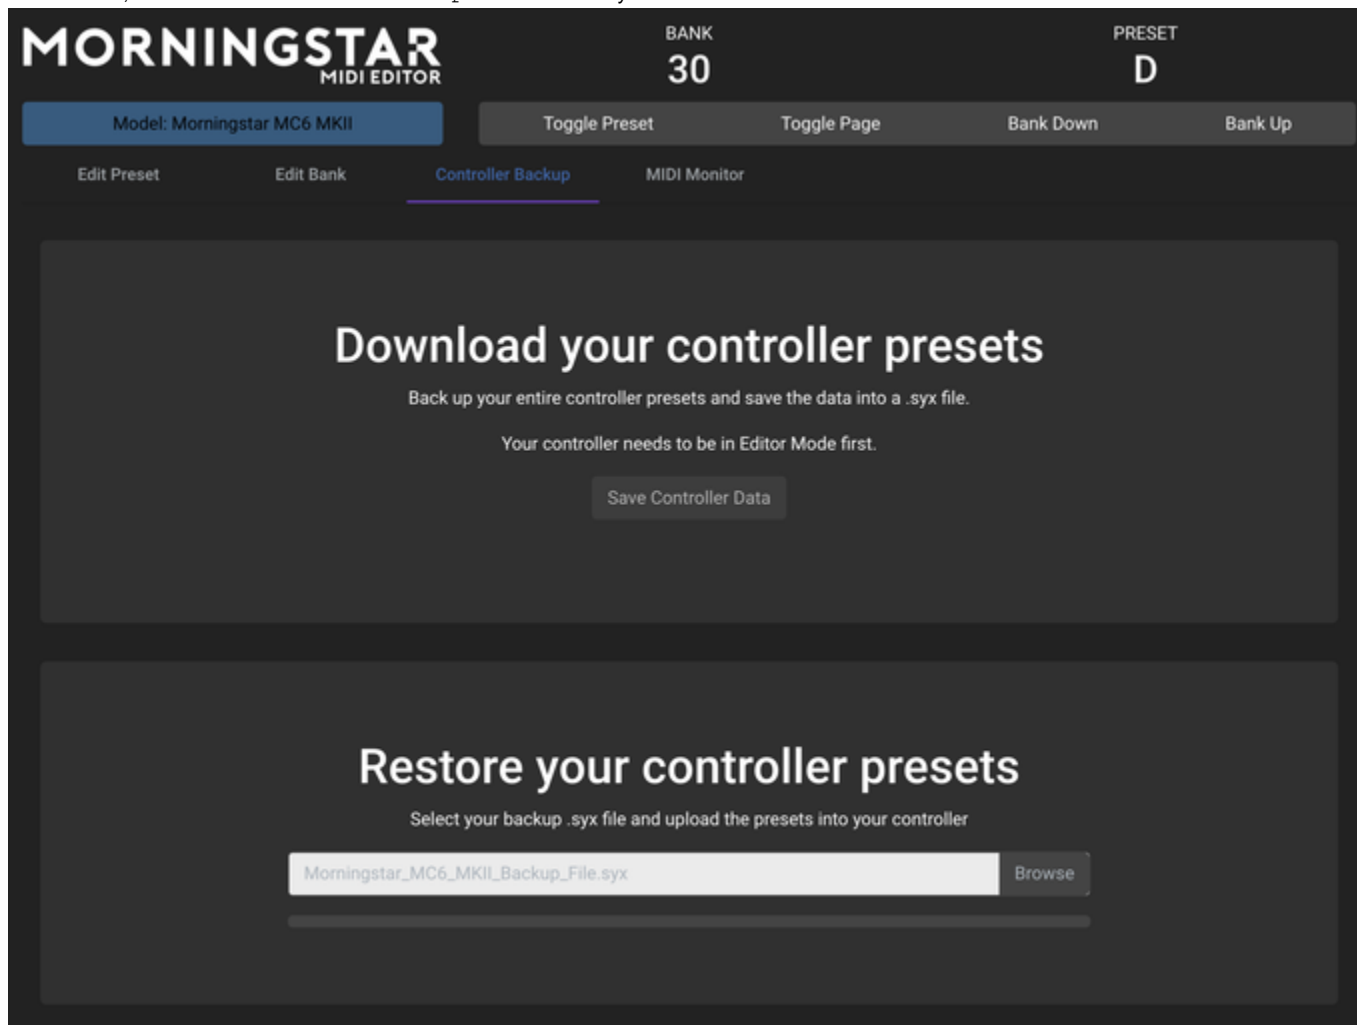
MORNINGSTAR
MIDI EDITOR

BANK
30

PRESET
D

Model: Morningstar MC6 MKII

Toggle Preset Toggle Page Bank Down Bank Up

Edit Preset Edit Bank Controller Backup MIDI Monitor

Download your controller presets

Back up your entire controller presets and save the data into a .syx file.

Your controller needs to be in Editor Mode first.

Save Controller Data

Restore your controller presets

Select your backup .syx file and upload the presets into your controller

Morningstar_MC6_MKII_Backup_File.syx

Browse